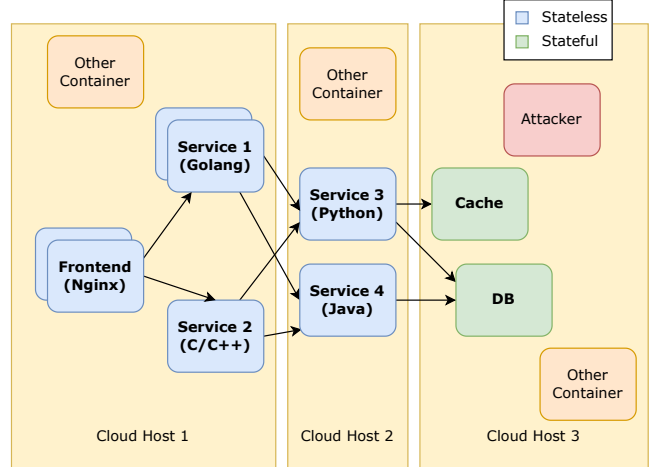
Stateless
Stateful

Other Container

Service 1 (Golang)

Frontend (Nginx)

Service 2 (C/C++)

Cloud Host 1

Other Container

Service 3 (Python)

Service 4 (Java)

Cloud Host 2

Attacker

Cache

DB

Other Container

Cloud Host 3